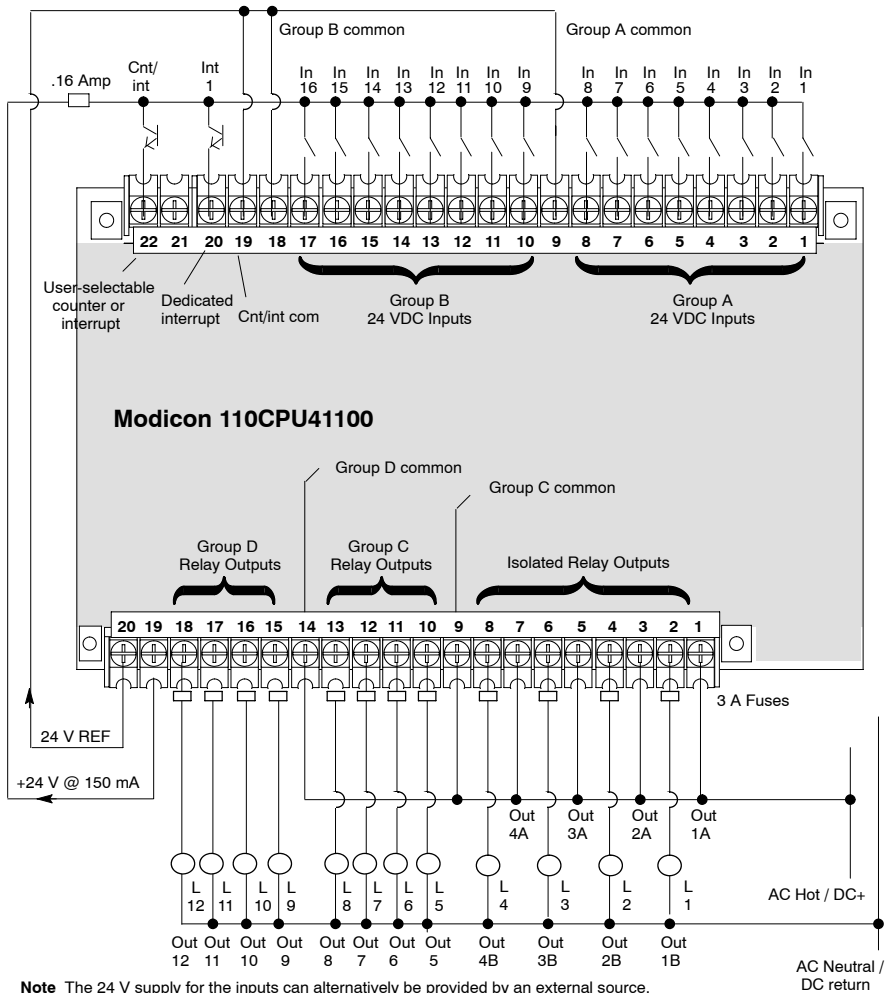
Group B common

Group A common

.16 Amp

Cnt/ int

Int 1

In 16 In 15 In 14 In 13 In 12 In 11 In 10 In 9 In 8 In 7 In 6 In 5 In 4 In 3 In 2 In 1

22 21 20 19 18 17 16 15 14 13 12 11 10 9 8 7 6 5 4 3 2 1

User-selectable counter or interrupt

Dedicated interrupt

Cnt/int com

Group B 24 VDC Inputs

Group A 24 VDC Inputs

**Modicon 110CPU41100**

Group D common

Group C common

Group D Relay Outputs

Group C Relay Outputs

Isolated Relay Outputs

20 19 18 17 16 15 14 13 12 11 10 9 8 7 6 5 4 3 2 1

3 A Fuses

24 V REF

+24 V @ 150 mA

Out 4A Out 3A Out 2A Out 1A

L 12 L 11 L 10 L 9 L 8 L 7 L 6 L 5 L 4 L 3 L 2 L 1

AC Hot / DC+

Out 12 Out 11 Out 10 Out 9 Out 8 Out 7 Out 6 Out 5 Out 4B Out 3B Out 2B Out 1B

AC Neutral / DC return

**Note** The 24 V supply for the inputs can alternatively be provided by an external source.